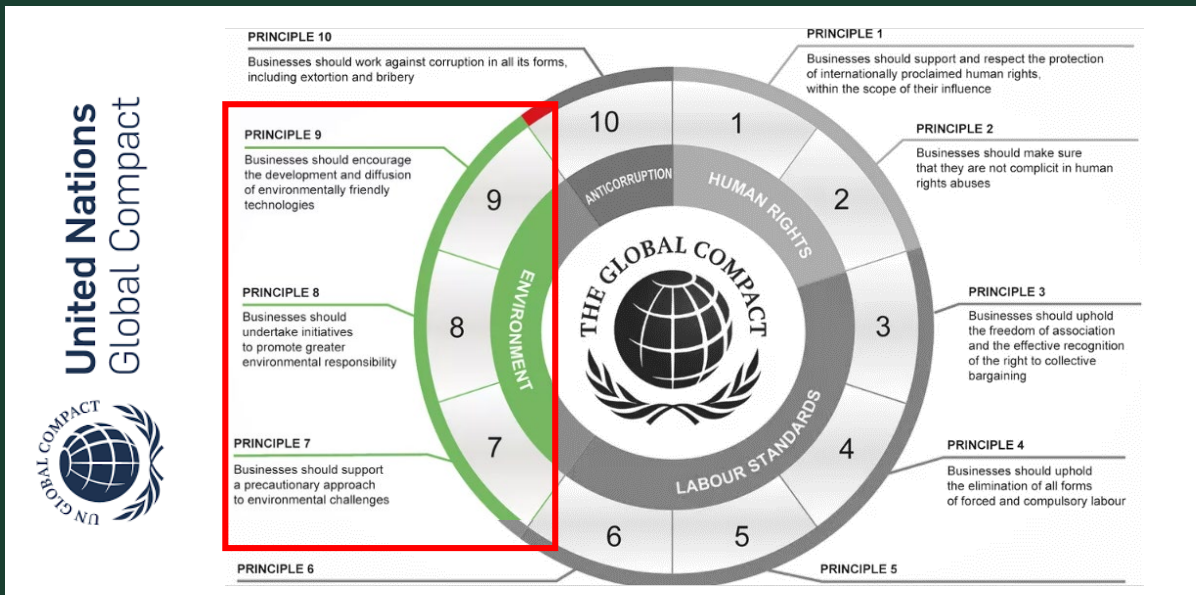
United Nations
Global Compact

UN GLOBAL COMPACT

PRINCIPLE 10
Businesses should work against corruption in all its forms, including extortion and bribery

PRINCIPLE 1
Businesses should support and respect the protection of internationally proclaimed human rights, within the scope of their influence

PRINCIPLE 9
Businesses should encourage the development and diffusion of environmentally friendly technologies

PRINCIPLE 2
Businesses should make sure that they are not complicit in human rights abuses

PRINCIPLE 8
Businesses should undertake initiatives to promote greater environmental responsibility

PRINCIPLE 3
Businesses should uphold the freedom of association and the effective recognition of the right to collective bargaining

PRINCIPLE 7
Businesses should support a precautionary approach to environmental challenges

PRINCIPLE 4
Businesses should uphold the elimination of all forms of forced and compulsory labour

PRINCIPLE 6

PRINCIPLE 5

10
1
9
2
8
3
7
4
6
5

ANTICORRUPTION
HUMAN RIGHTS
ENVIRONMENT
LABOUR STANDARDS

THE GLOBAL COMPACT